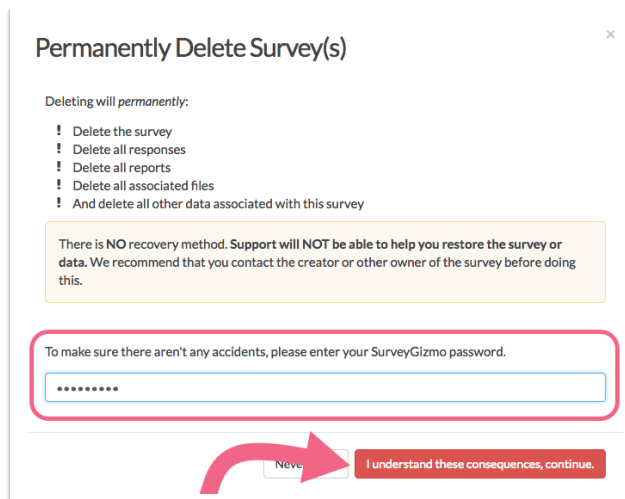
Permanently Delete Survey(s)

×

Deleting will *permanently*:

! Delete the survey
! Delete all responses
! Delete all reports
! Delete all associated files
! And delete all other data associated with this survey

There is **NO** recovery method. **Support will NOT be able to help you restore the survey or data.** We recommend that you contact the creator or other owner of the survey before doing this.

To make sure there aren't any accidents, please enter your SurveyGizmo password.

•••••••••

Neve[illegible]

I understand these consequences, continue.